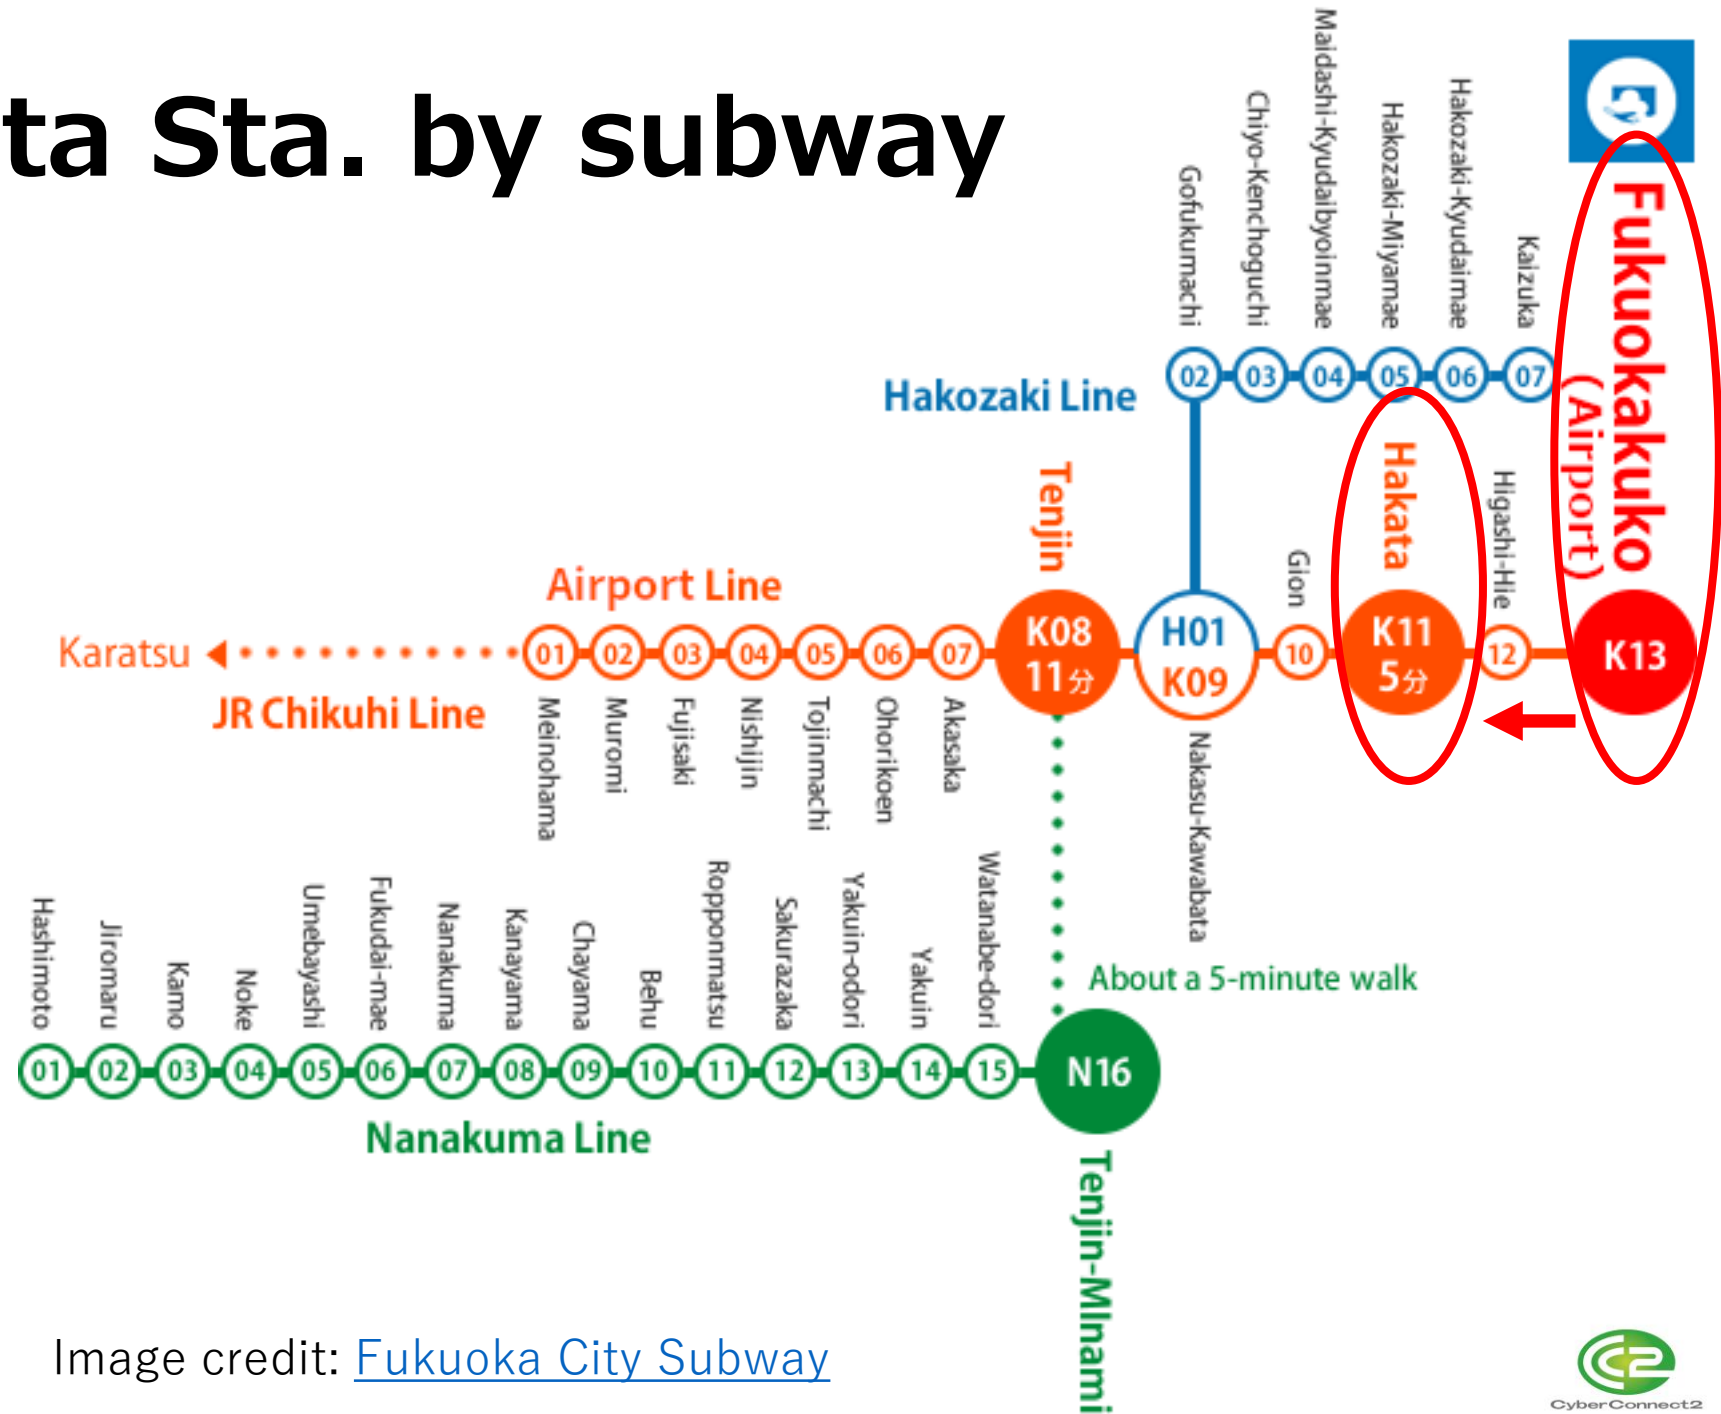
ta Sta. by subway

Gofukumachi
Chiyo-Kenchoguchi
Maidashi-Kyudaibyoinmae
Hakozaki-Miyamae
Hakozaki-Kyudaimae
Kaizuka

Fukuokakuko (Airport)

Hakozaki Line

02 03 04 05 06 07

Tenjin
Gion
Hakata
Higashi-Hie

Airport Line

Karatsu

01 02 03 04 05 06 07

K08 11分

H01 K09

10

K11 5分

12

K13

JR Chikuhi Line

Meinohama
Muromi
Fujisaki
Nishijin
Tojinmachi
Ohorikoen
Akasaka

Nakasu-Kawabata

Hashimoto
Jiromaru
Kamo
Noke
Umebayashi
Fukudai-mae
Nanakuma
Kanayama
Chayama
Befu
Ropponmatsu
Sakurazaka
Yakuin-odori
Yakuin
Watanabe-dori

About a 5-minute walk

01 02 03 04 05 06 07 08 09 10 11 12 13 14 15

N16

Nanakuma Line

Tenjin-MInami

Image credit: Fukuoka City Subway

CyberConnect2